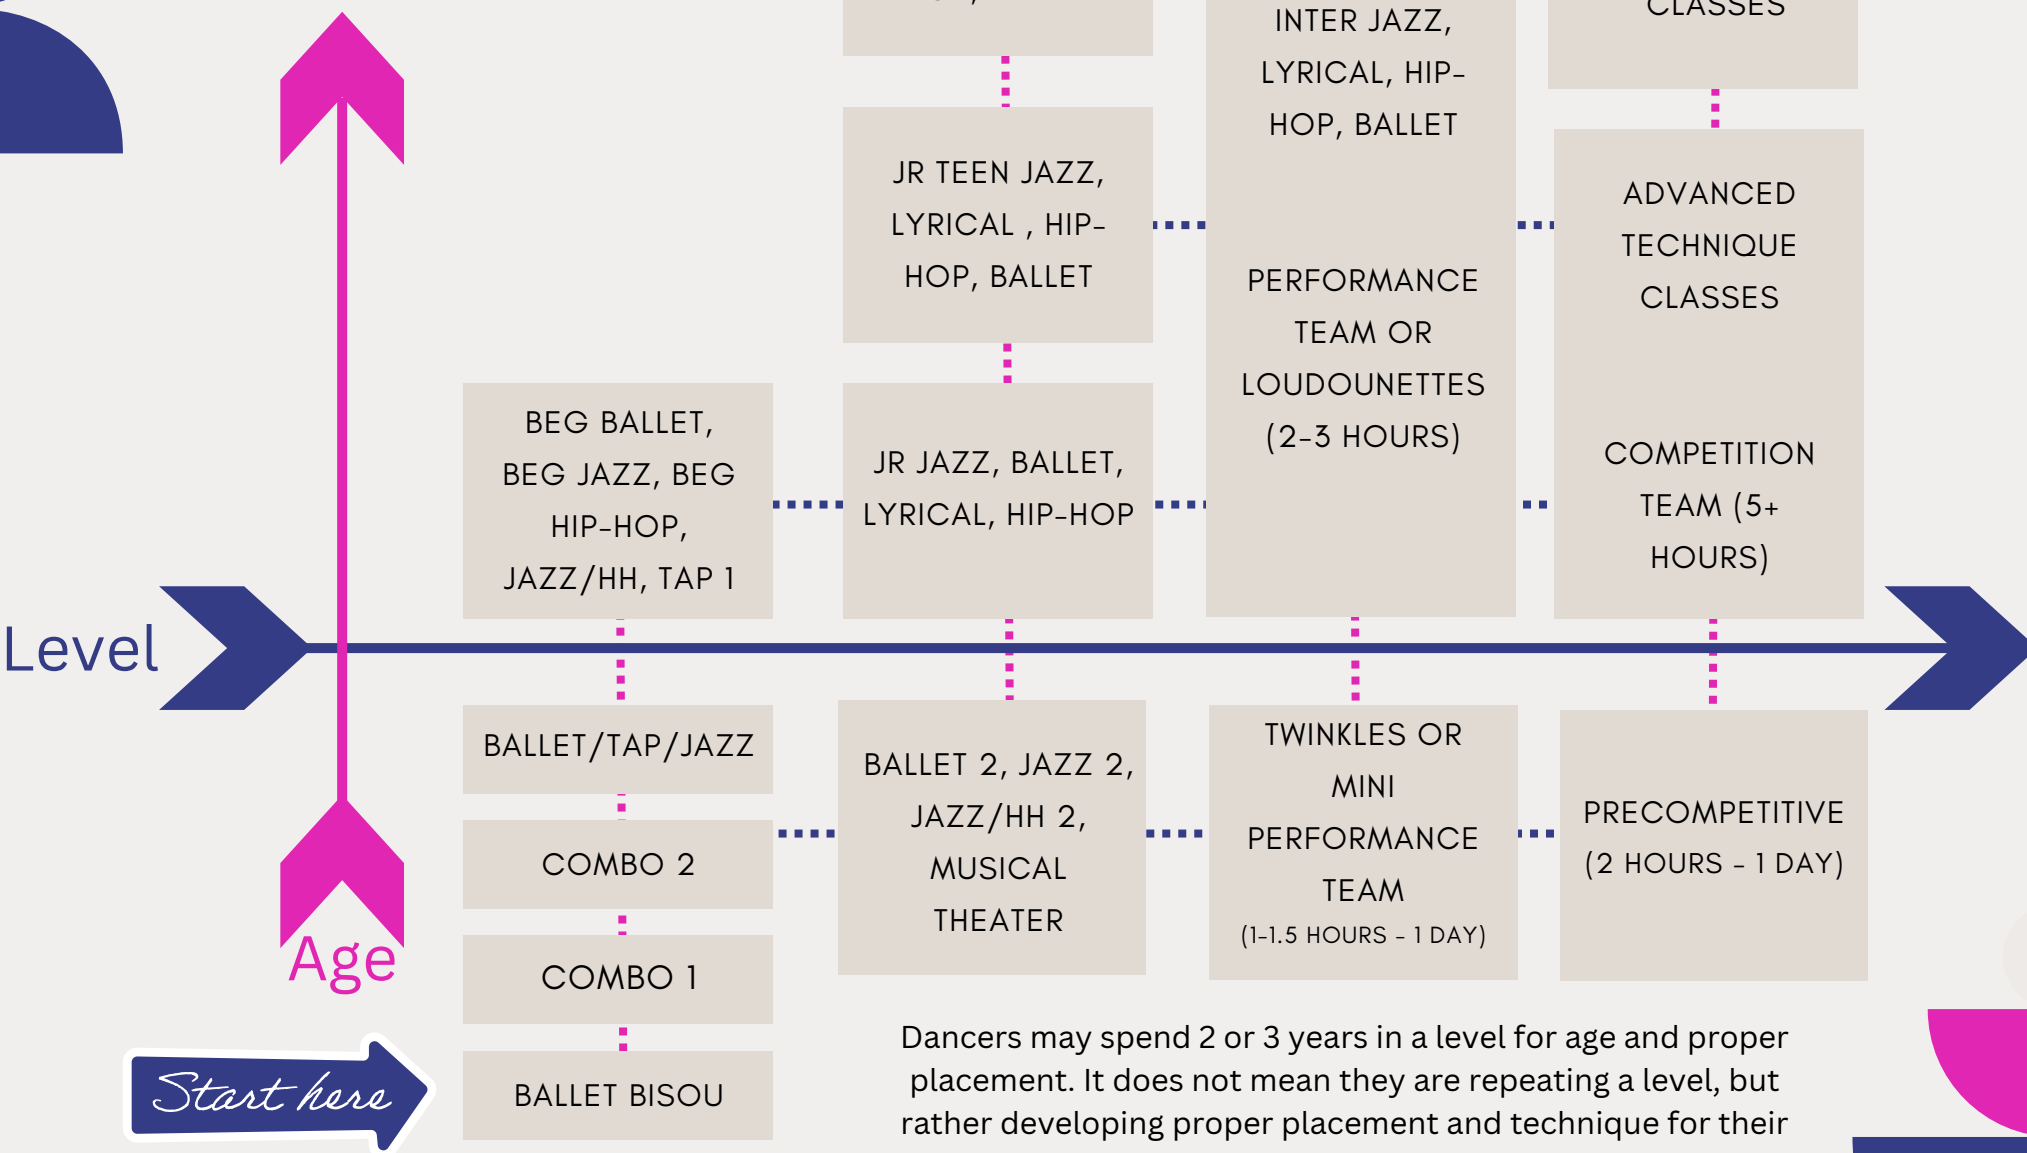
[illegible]

INTER JAZZ, LYRICAL, HIP-HOP, BALLET

CLASSES

JR TEEN JAZZ, LYRICAL , HIP-HOP, BALLET

PERFORMANCE TEAM OR LOUDOUNETTES (2-3 HOURS)

ADVANCED TECHNIQUE CLASSES

COMPETITION TEAM (5+ HOURS)

BEG BALLET, BEG JAZZ, BEG HIP-HOP, JAZZ/HH, TAP 1

JR JAZZ, BALLET, LYRICAL, HIP-HOP

Level

BALLET/TAP/JAZZ

COMBO 2

COMBO 1

BALLET BISOU

BALLET 2, JAZZ 2, JAZZ/HH 2, MUSICAL THEATER

TWINKLES OR MINI PERFORMANCE TEAM (1-1.5 HOURS - 1 DAY)

PRECOMPETITIVE (2 HOURS - 1 DAY)

Age

Start here

Dancers may spend 2 or 3 years in a level for age and proper placement. It does not mean they are repeating a level, but rather developing proper placement and technique for their